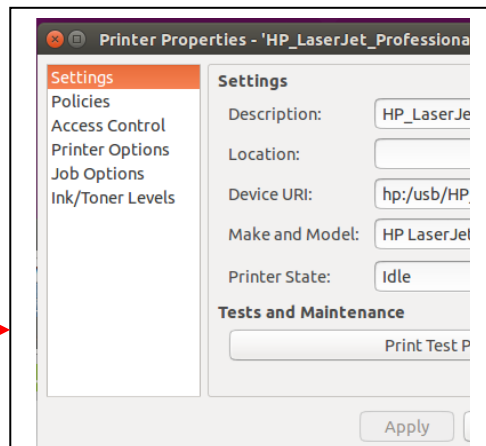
Printer Properties - 'HP_LaserJet_Professiona

Settings
Policies
Access Control
Printer Options
Job Options
Ink/Toner Levels

Settings

Description: HP_LaserJe

Location:

Device URI: hp:/usb/HP_

Make and Model: HP LaserJe

Printer State: Idle

Tests and Maintenance

Print Test P

Apply